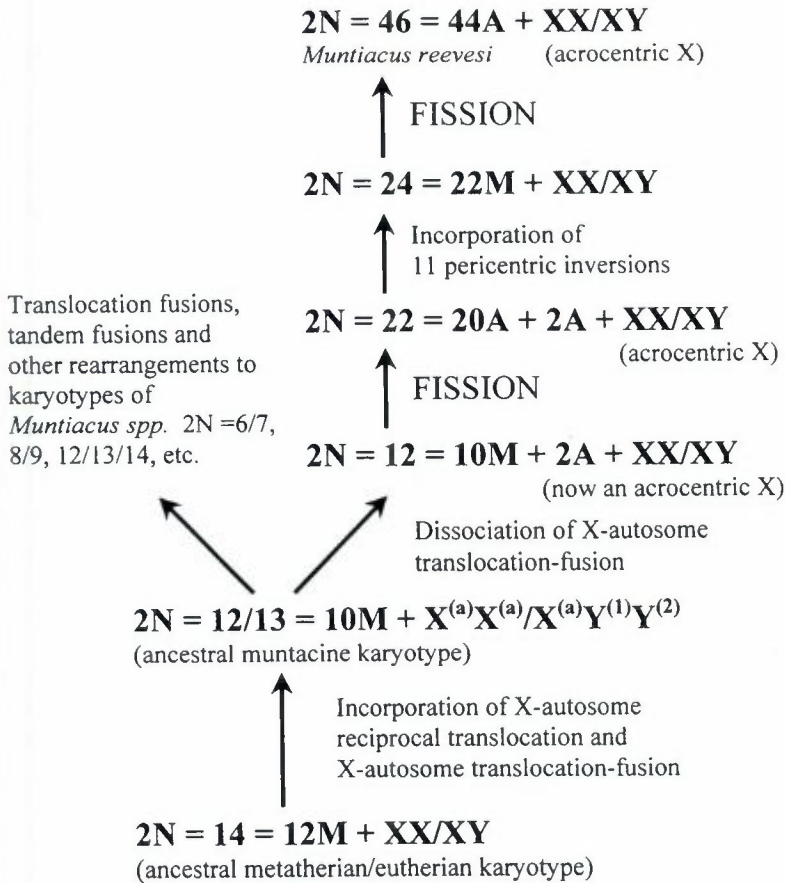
$2N = 46 = 44A + XX/XY$

*Muntiacus reevesi* (acrocentric X)

FISSION

$2N = 24 = 22M + XX/XY$

Incorporation of 11 pericentric inversions

Translocation fusions, tandem fusions and other rearrangements to karyotypes of *Muntiacus spp.* 2N =6/7, 8/9, 12/13/14, etc.

$2N = 22 = 20A + 2A + XX/XY$

(acrocentric X)

FISSION

$2N = 12 = 10M + 2A + XX/XY$

(now an acrocentric X)

Dissociation of X-autosome translocation-fusion

$2N = 12/13 = 10M + X^{(a)}X^{(a)}/X^{(a)}Y^{(1)}Y^{(2)}$

(ancestral muntacine karyotype)

Incorporation of X-autosome reciprocal translocation and X-autosome translocation-fusion

$2N = 14 = 12M + XX/XY$

(ancestral metatherian/eutherian karyotype)